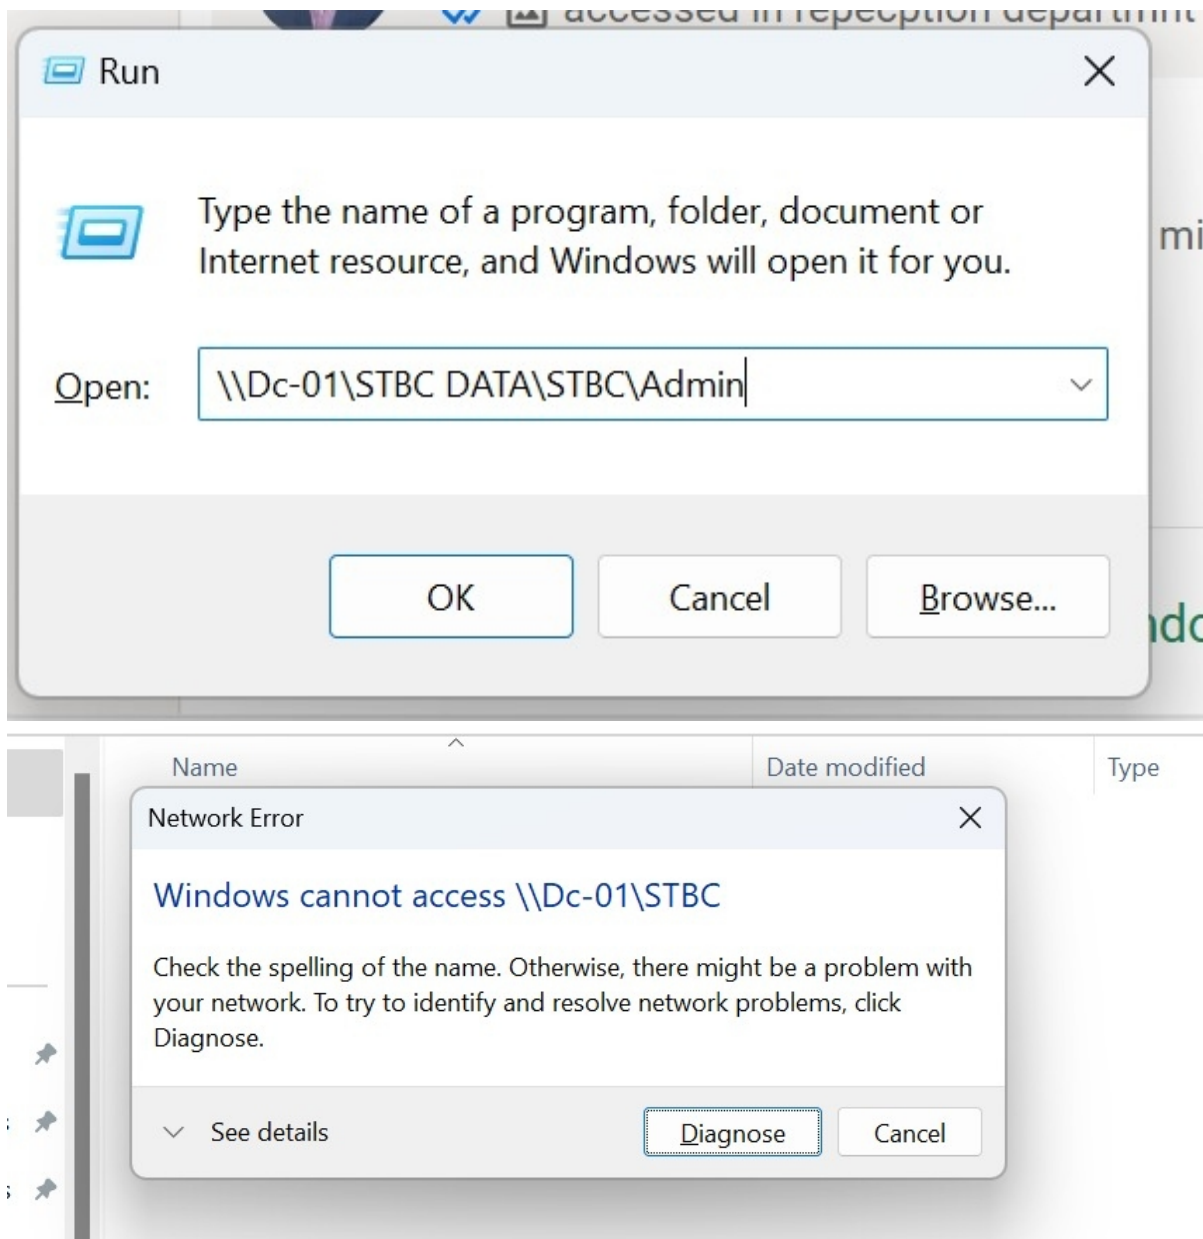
accessed in repeception department

Run

Type the name of a program, folder, document or Internet resource, and Windows will open it for you.

mi

Open: \\Dc-01\STBC DATA\STBC\Admin

OK Cancel Browse...

ndc

Name Date modified Type

Network Error

Windows cannot access \\Dc-01\STBC

Check the spelling of the name. Otherwise, there might be a problem with your network. To try to identify and resolve network problems, click Diagnose.

See details Diagnose Cancel